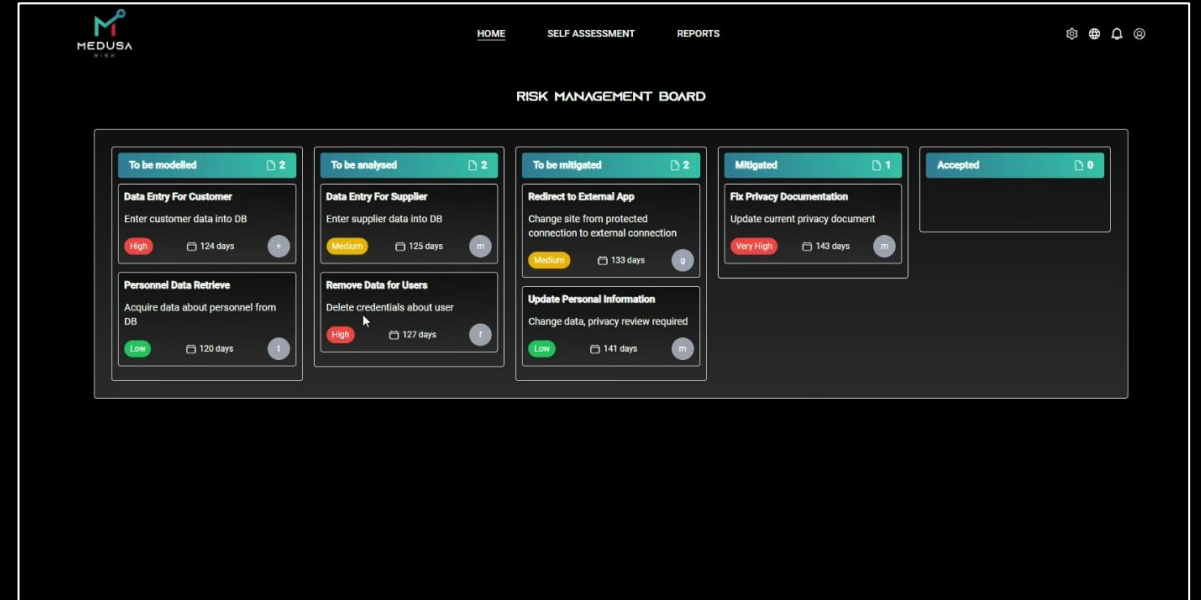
MEDUSA
RISK

HOME SELF ASSESSMENT REPORTS

RISK MANAGEMENT BOARD

To be modelled 2

Data Entry For Customer
Enter customer data into DB
High 124 days +

Personnel Data Retrieve
Acquire data about personnel from DB
Low 120 days t

To be analysed 2

Data Entry For Supplier
Enter supplier data into DB
Medium 125 days m

Remove Data for Users
Delete credentials about user
High 127 days f

To be mitigated 2

Redirect to External App
Change site from protected connection to external connection
Medium 133 days g

Update Personal Information
Change data, privacy review required
Low 141 days m

Mitigated 1

Fix Privacy Documentation
Update current privacy document
Very High 143 days m

Accepted 0